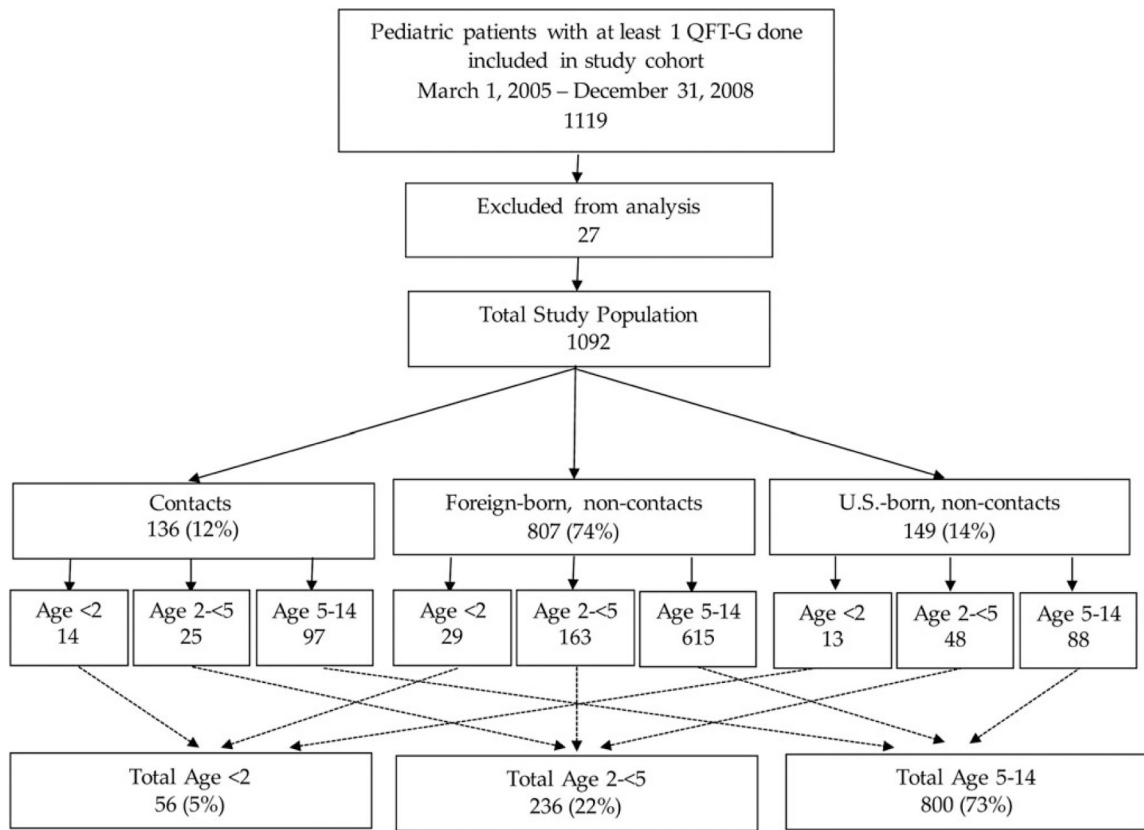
Pediatric patients with at least 1 QFT-G done included in study cohort
March 1, 2005 – December 31, 2008
1119

Excluded from analysis
27

Total Study Population
1092

Contacts
136 (12%)

Foreign-born, non-contacts
807 (74%)

U.S.-born, non-contacts
149 (14%)

Age <2
14

Age 2-<5
25

Age 5-14
97

Age <2
29

Age 2-<5
163

Age 5-14
615

Age <2
13

Age 2-<5
48

Age 5-14
88

Total Age <2
56 (5%)

Total Age 2-<5
236 (22%)

Total Age 5-14
800 (73%)